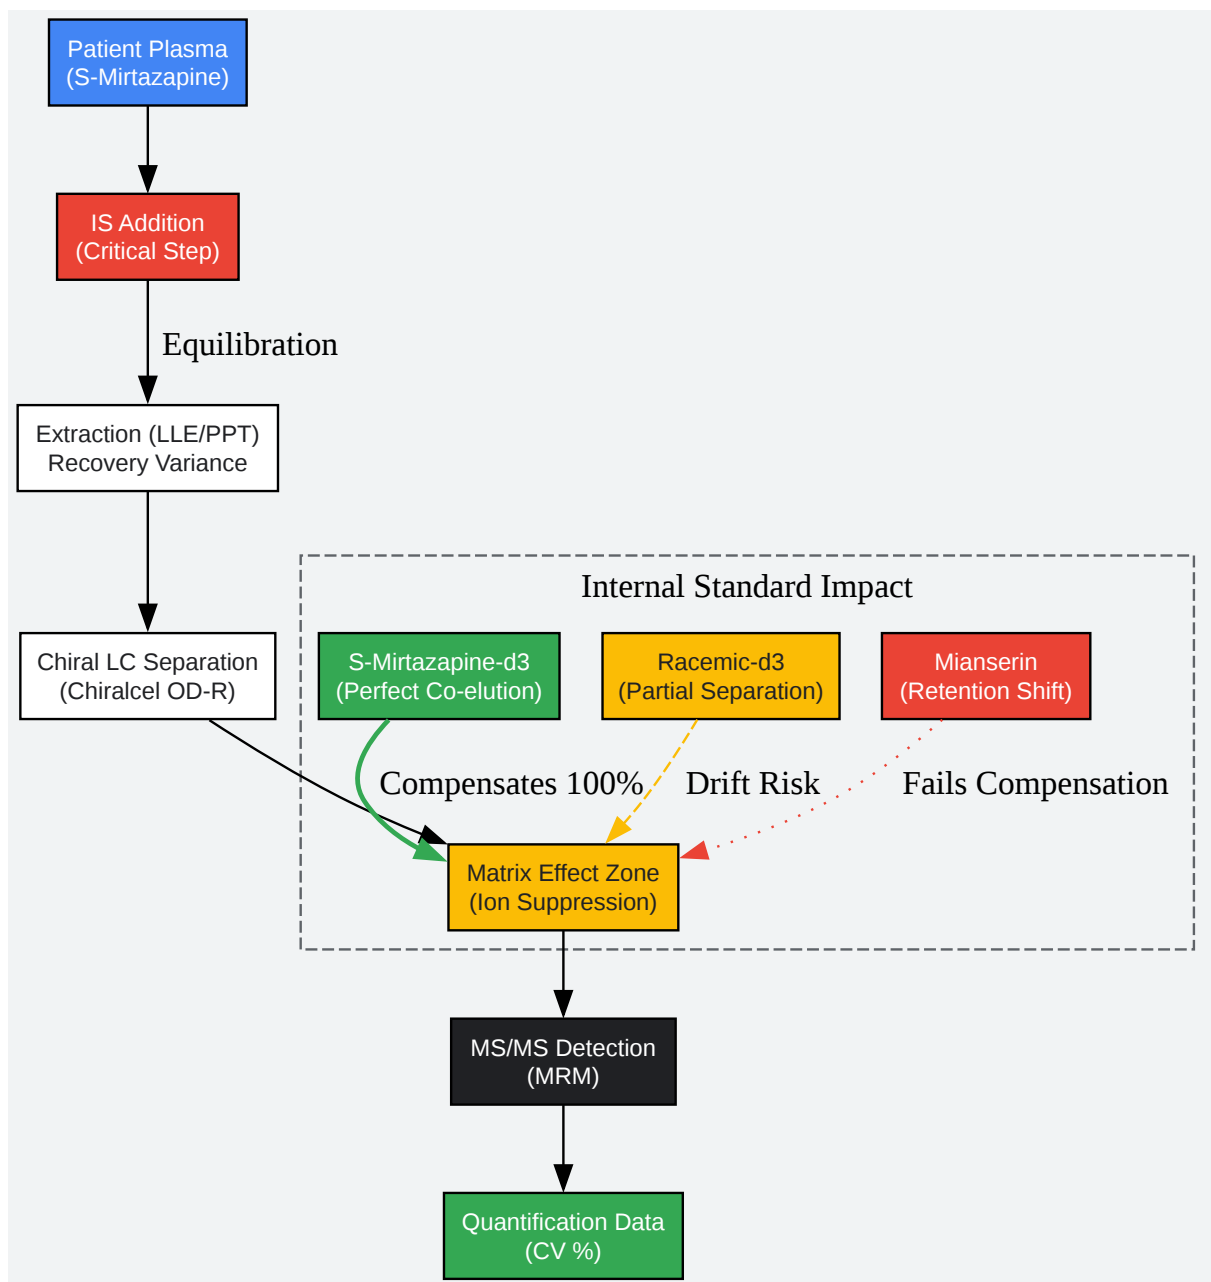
Patient Plasma
(S-Mirtazapine)

IS Addition
(Critical Step)

Equilibration

Extraction (LLE/PPT)
Recovery Variance

Chiral LC Separation
(Chiralcel OD-R)

Internal Standard Impact

S-Mirtazapine-d3
(Perfect Co-elution)

Racemic-d3
(Partial Separation)

Mianserin
(Retention Shift)

Compensates 100%

Drift Risk

Fails Compensation

Matrix Effect Zone
(Ion Suppression)

MS/MS Detection
(MRM)

Quantification Data
(CV %)